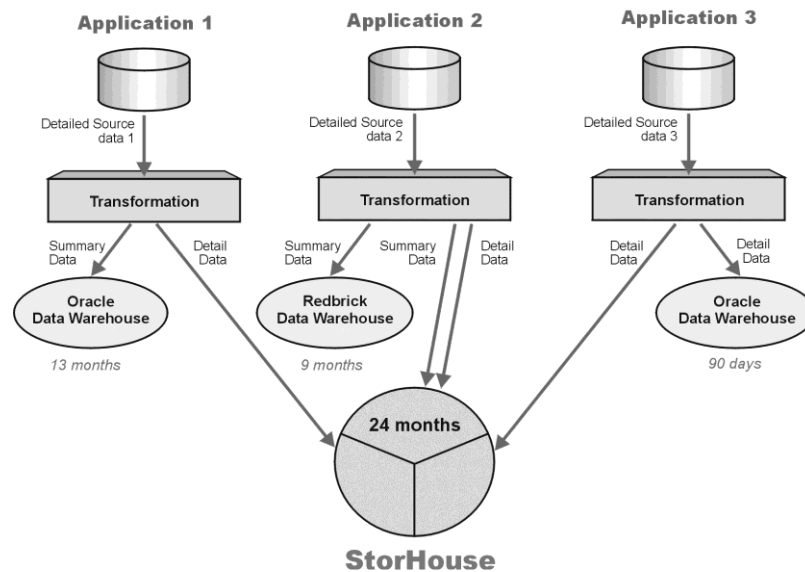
Application 1

Application 2

Application 3

Detailed Source data 1

Detailed Source data 2

Detailed Source data 3

Transformation

Transformation

Transformation

Summary Data

Detail Data

Summary Data

Summary Data

Detail Data

Detail Data

Detail Data

Oracle Data Warehouse

13 months

Redbrick Data Warehouse

9 months

Oracle Data Warehouse

90 days

24 months

StorHouse